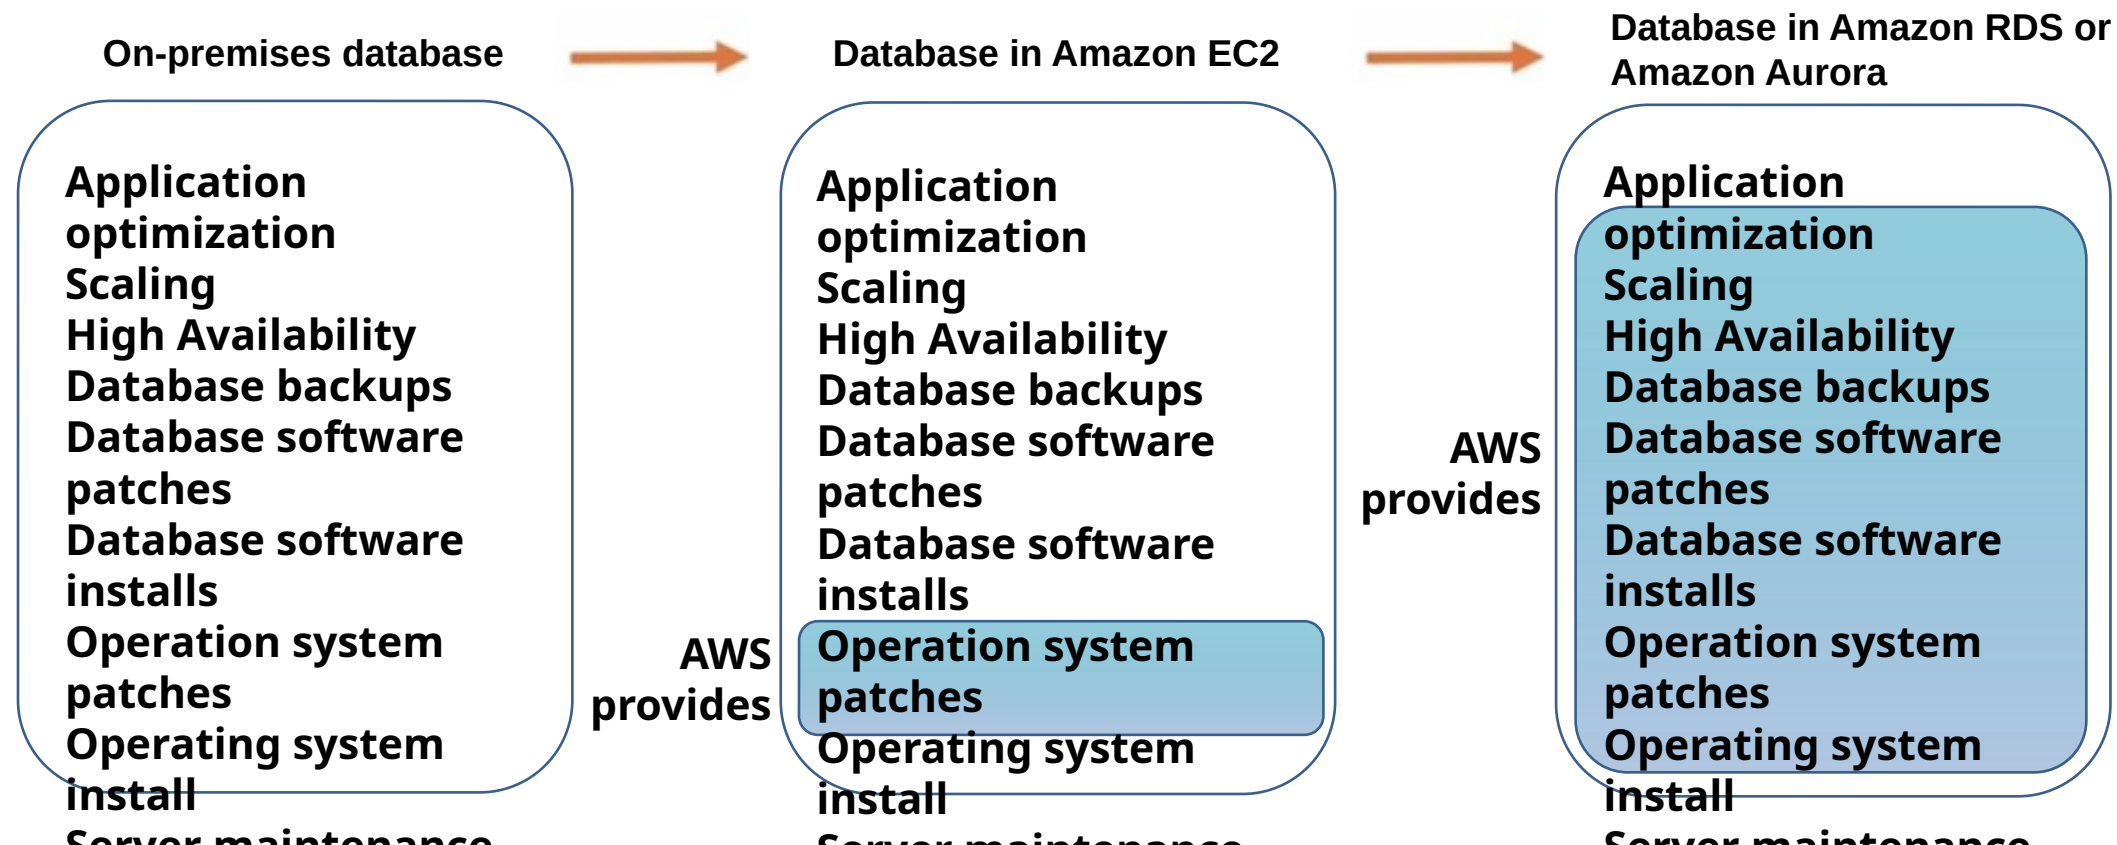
On-premises database

Application optimization
Scaling
High Availability
Database backups
Database software patches
Database software installs
Operation system patches
Operating system install
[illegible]

AWS provides

Database in Amazon EC2

Application optimization
Scaling
High Availability
Database backups
Database software patches
Database software installs
Operation system patches
Operating system install
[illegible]

AWS provides

Database in Amazon RDS or Amazon Aurora

Application optimization
Scaling
High Availability
Database backups
Database software patches
Database software installs
Operation system patches
Operating system install
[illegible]